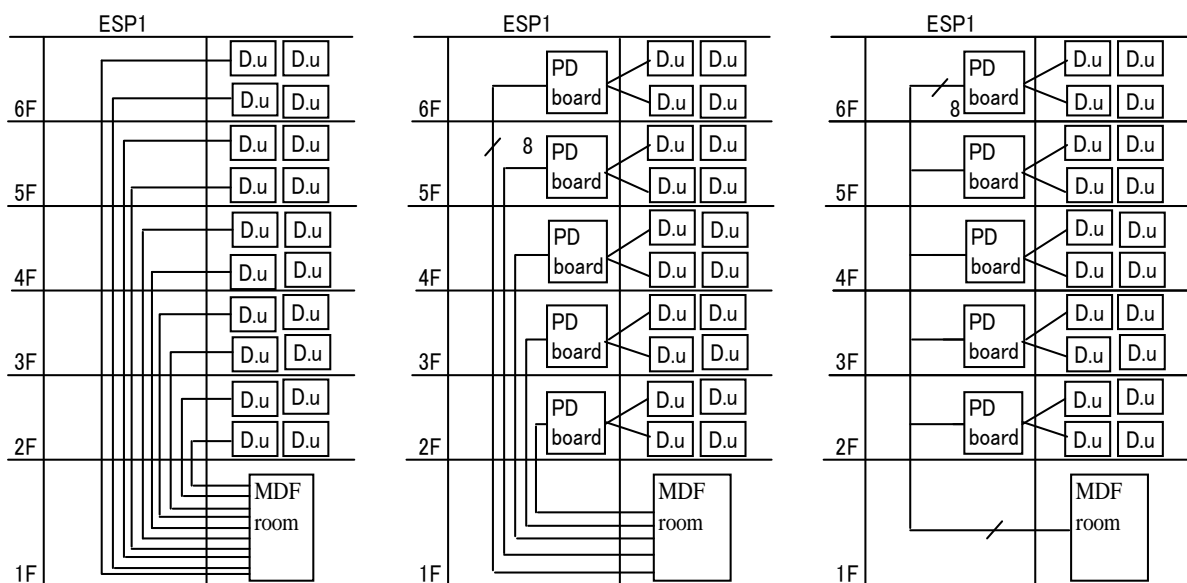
ESP1

D.u D.u
6F D.u D.u
D.u D.u
5F D.u D.u
D.u D.u
4F D.u D.u
D.u D.u
3F D.u D.u
D.u D.u
2F D.u D.u
MDF room
1F

ESP1

PD board D.u D.u
6F D.u D.u
8
PD board D.u D.u
5F D.u D.u
PD board D.u D.u
4F D.u D.u
PD board D.u D.u
3F D.u D.u
PD board D.u D.u
2F D.u D.u
MDF room
1F

ESP1

PD board D.u D.u
6F 8 D.u D.u
PD board D.u D.u
5F D.u D.u
PD board D.u D.u
4F D.u D.u
PD board D.u D.u
3F D.u D.u
PD board D.u D.u
2F D.u D.u
MDF room
1F